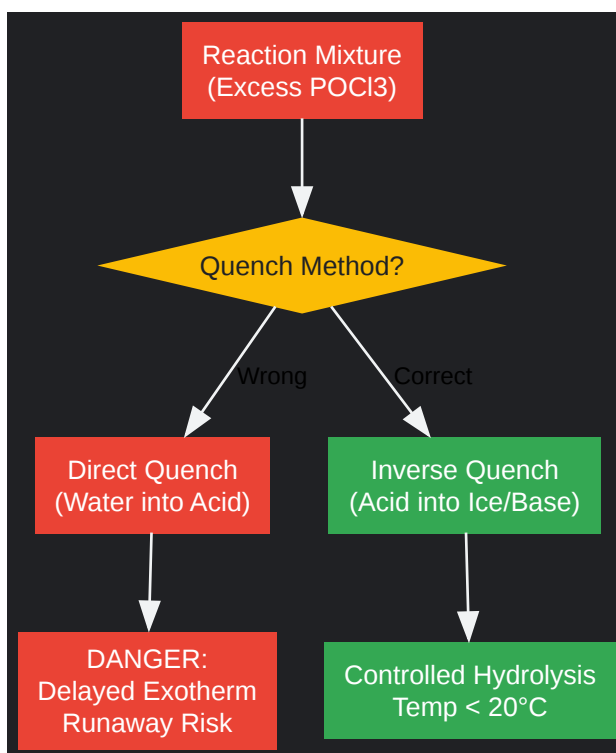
Reaction Mixture
(Excess POCl3)

Quench Method?

Wrong

Correct

Direct Quench
(Water into Acid)

Inverse Quench
(Acid into Ice/Base)

DANGER:
Delayed Exotherm
Runaway Risk

Controlled Hydrolysis
Temp < 20°C